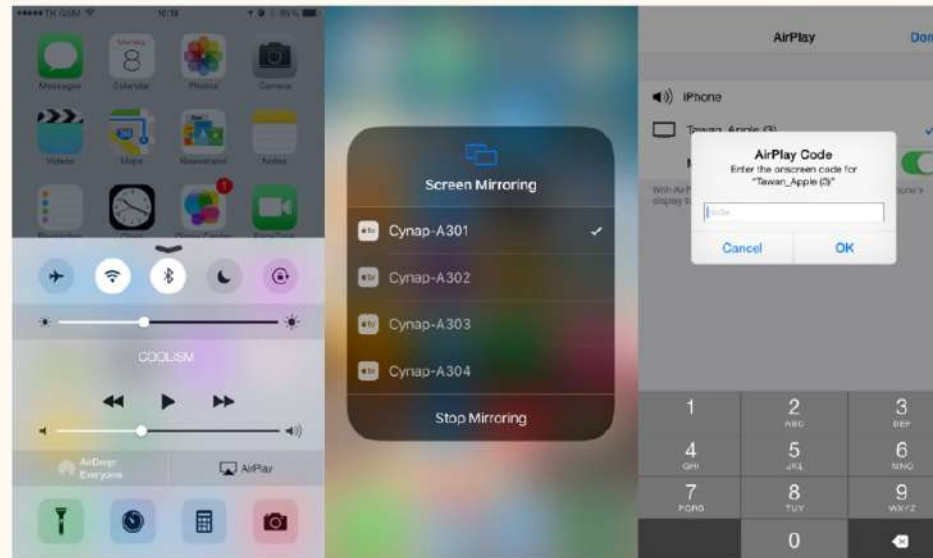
●●●●● TK GSM 16:18 85%

8

Messages Calendar Photos Camera

Videos Maps Newsstand Notes

COOLISM

AirDrop: Everyone

AirPlay

Screen Mirroring

Cynap-A301

Cynap-A302

Cynap-A303

Cynap-A304

Stop Mirroring

AirPlay

Done

iPhone

Tawan_Apple (3)

AirPlay Code

Enter the onscreen code for "Tawan_Apple (3)"

Code

Cancel

OK

1

2 ABC

3 DEF

4 GHI

5 JKL

6 MNO

7 PQRS

8 TUV

9 WXYZ

0